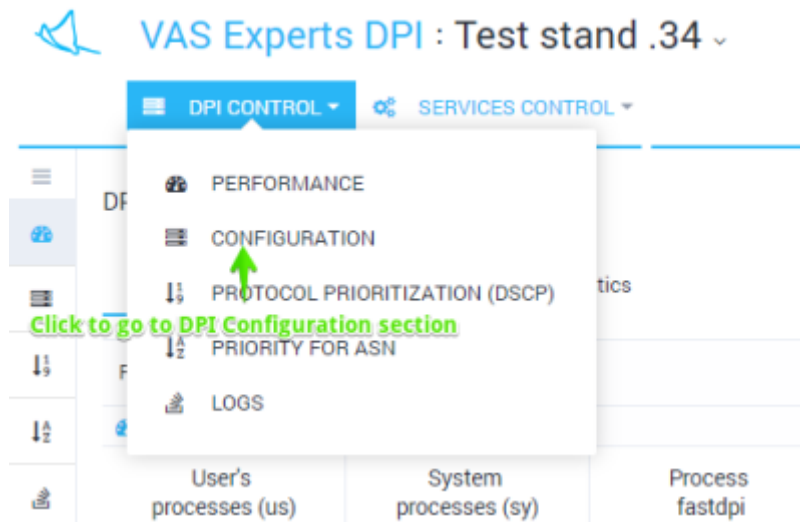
VAS Experts DPI : Test stand .34

DPI CONTROL

SERVICES CONTROL

DP

PERFORMANCE

CONFIGURATION

PROTOCOL PRIORITIZATION (DSCP)

tics

Click to go to DPI Configuration section

PRIORITY FOR ASN

F

LOGS

User's processes (us)

System processes (sy)

Process fastdpi